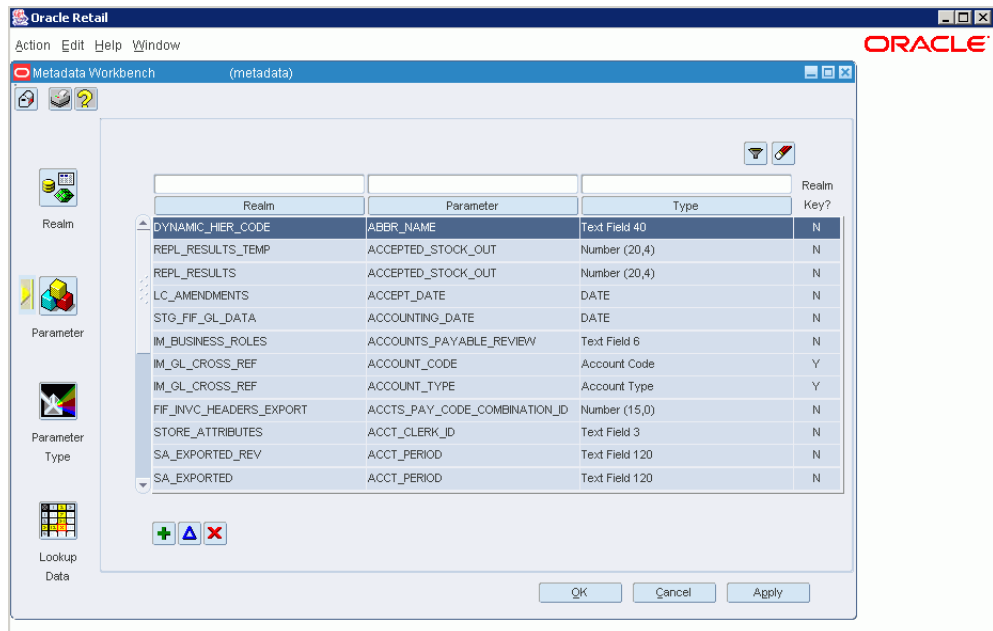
Oracle Retail

Action Edit Help Window

ORACLE

Metadata Workbench (metadata)

Realm

Parameter

Parameter Type

Lookup Data

| Realm | Parameter | Type | Realm Key? |
|---|---|---|---|
| DYNAMIC_HIER_CODE | ABBR_NAME | Text Field 40 | N |
| REPL_RESULTS_TEMP | ACCEPTED_STOCK_OUT | Number (20,4) | N |
| REPL_RESULTS | ACCEPTED_STOCK_OUT | Number (20,4) | N |
| LC_AMENDMENTS | ACCEPT_DATE | DATE | N |
| STG_FIF_GL_DATA | ACCOUNTING_DATE | DATE | N |
| IM_BUSINESS_ROLES | ACCOUNTS_PAYABLE_REVIEW | Text Field 6 | N |
| IM_GL_CROSS_REF | ACCOUNT_CODE | Account Code | Y |
| IM_GL_CROSS_REF | ACCOUNT_TYPE | Account Type | Y |
| FIF_INVC_HEADERS_EXPORT | ACCTS_PAY_CODE_COMBINATION_ID | Number (15,0) | N |
| STORE_ATTRIBUTES | ACCT_CLERK_ID | Text Field 3 | N |
| SA_EXPORTED_REV | ACCT_PERIOD | Text Field 120 | N |
| SA_EXPORTED | ACCT_PERIOD | Text Field 120 | N |

OK Cancel Apply